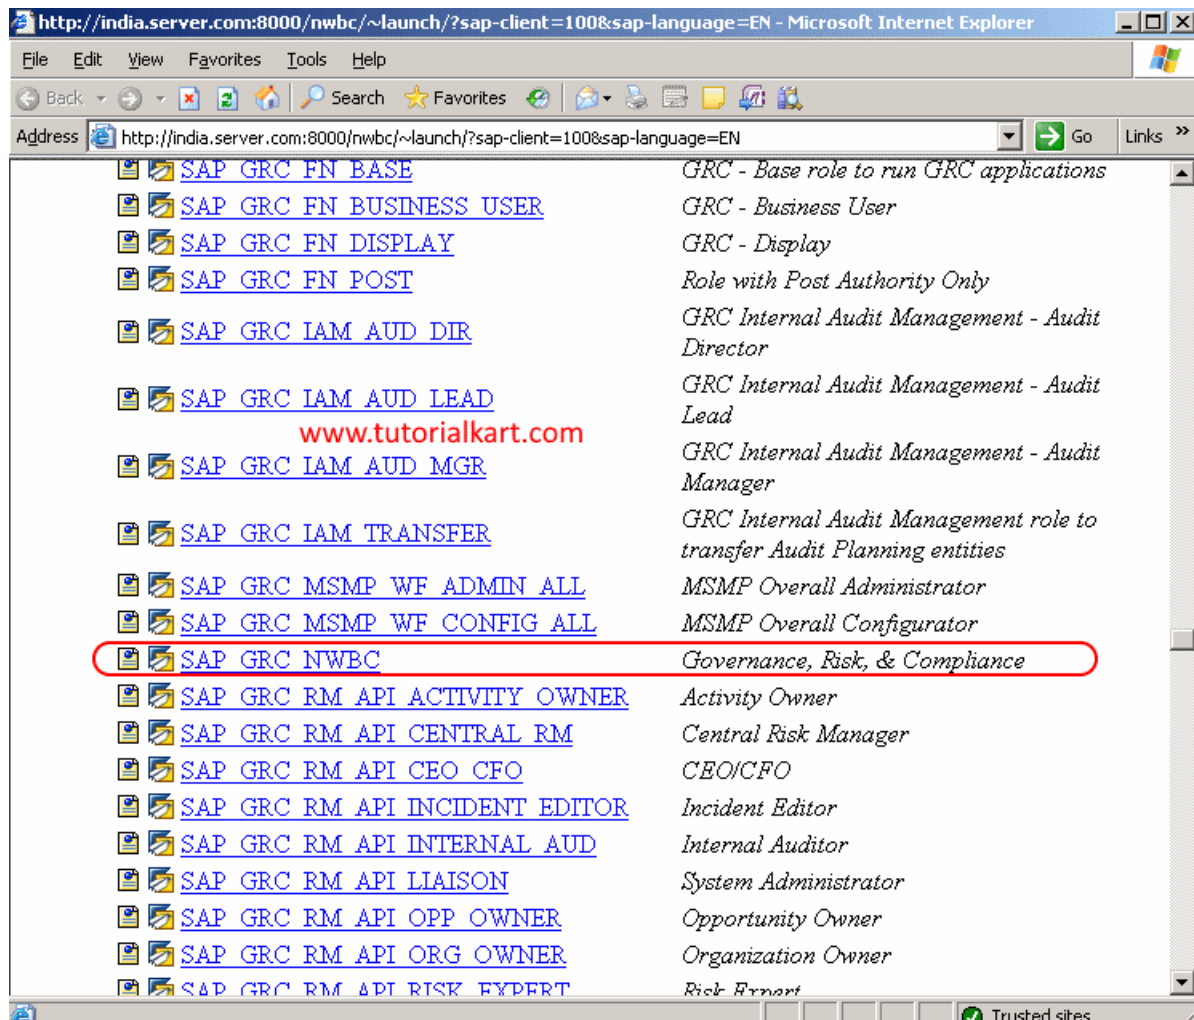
http://india.server.com:8000/nwbc/~launch/?sap-client=100&sap-language=EN - Microsoft Internet Explorer

File Edit View Favorites Tools Help

Back Search Favorites

Address http://india.server.com:8000/nwbc/~launch/?sap-client=100&sap-language=EN Go Links

| | |
|---|---|
| SAP_GRC_FN_BASE | GRC - Base role to run GRC applications |
| SAP_GRC_FN_BUSINESS_USER | GRC - Business User |
| SAP_GRC_FN_DISPLAY | GRC - Display |
| SAP_GRC_FN_POST | Role with Post Authority Only |
| SAP_GRC_IAM_AUD_DIR | GRC Internal Audit Management - Audit Director |
| SAP_GRC_IAM_AUD_LEAD | GRC Internal Audit Management - Audit Lead |
| SAP_GRC_IAM_AUD_MGR | GRC Internal Audit Management - Audit Manager |
| SAP_GRC_IAM_TRANSFER | GRC Internal Audit Management role to transfer Audit Planning entities |
| SAP_GRC_MSMP_WF_ADMIN_ALL | MSMP Overall Administrator |
| SAP_GRC_MSMP_WF_CONFIG_ALL | MSMP Overall Configurator |
| SAP_GRC_NWBC | Governance, Risk, & Compliance |
| SAP_GRC_RM_API_ACTIVITY_OWNER | Activity Owner |
| SAP_GRC_RM_API_CENTRAL_RM | Central Risk Manager |
| SAP_GRC_RM_API_CEO_CFO | CEO/CFO |
| SAP_GRC_RM_API_INCIDENT_EDITOR | Incident Editor |
| SAP_GRC_RM_API_INTERNAL_AUD | Internal Auditor |
| SAP_GRC_RM_API_LIAISON | System Administrator |
| SAP_GRC_RM_API_OPP_OWNER | Opportunity Owner |
| SAP_GRC_RM_API_ORG_OWNER | Organization Owner |
| SAP_GRC_RM_API_RISK_EXPERT | Risk Expert |

www.tutorialkart.com

Trusted sites